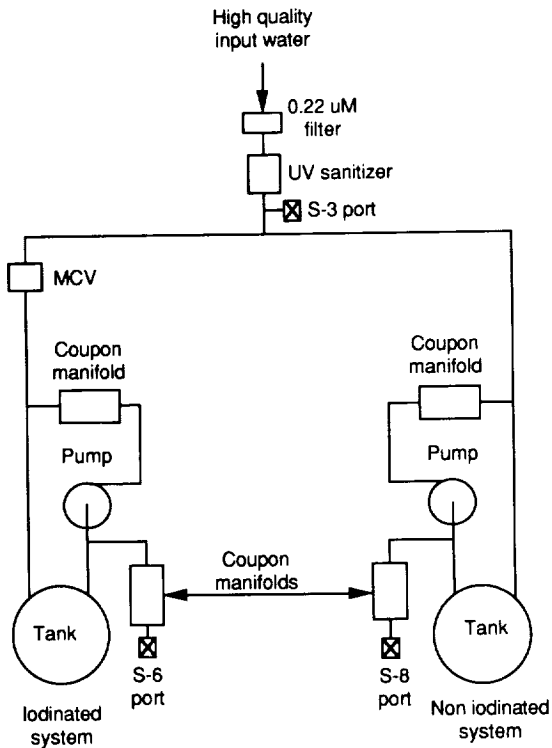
High quality input water

0.22 uM filter

UV sanitizer

S-3 port

MCV

Coupon manifold

Coupon manifold

Pump

Pump

Coupon manifolds

Tank

Tank

S-6 port

S-8 port

Iodinated system

Non iodinated system